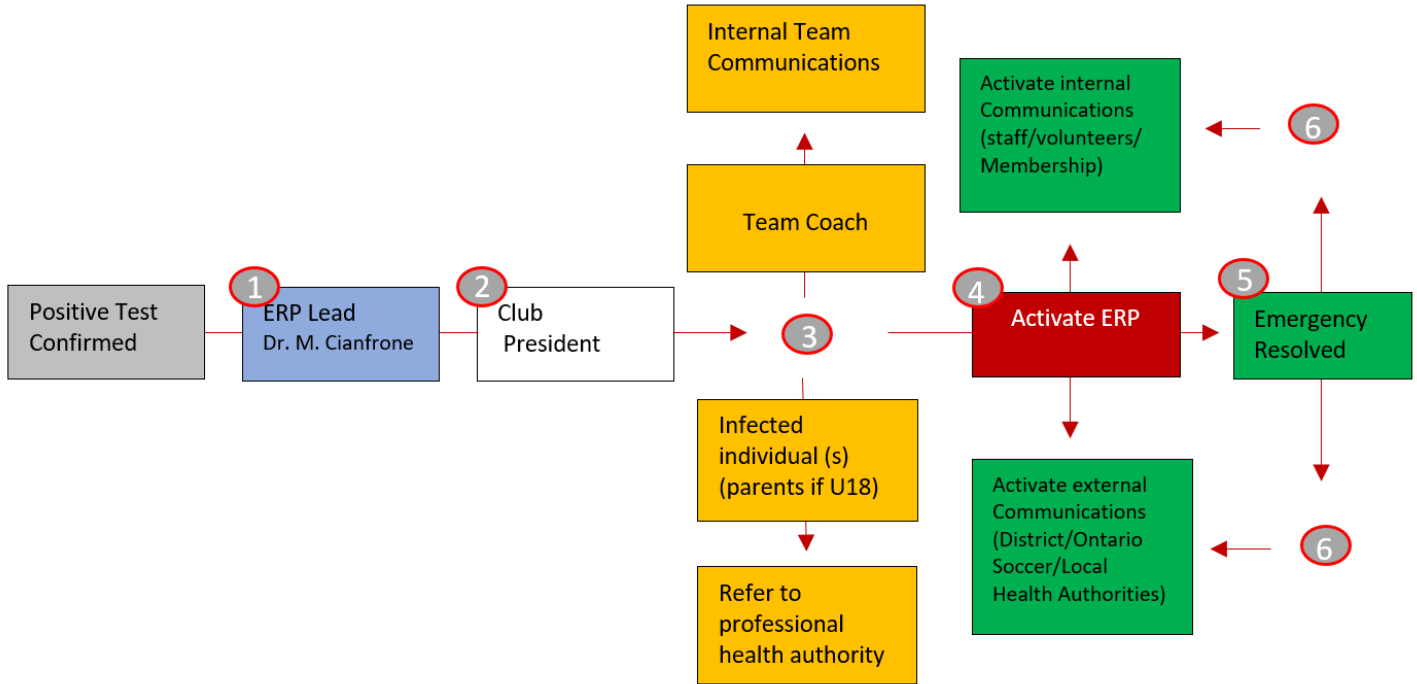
Internal Team Communications

Activate internal Communications (staff/volunteers/ Membership)

6

Team Coach

1

2

4

5

Positive Test Confirmed

ERP Lead
Dr. M. Cianfrone

Club President

3

Activate ERP

Emergency Resolved

Infected individual (s) (parents if U18)

Activate external Communications (District/Ontario Soccer/Local Health Authorities)

6

Refer to professional health authority